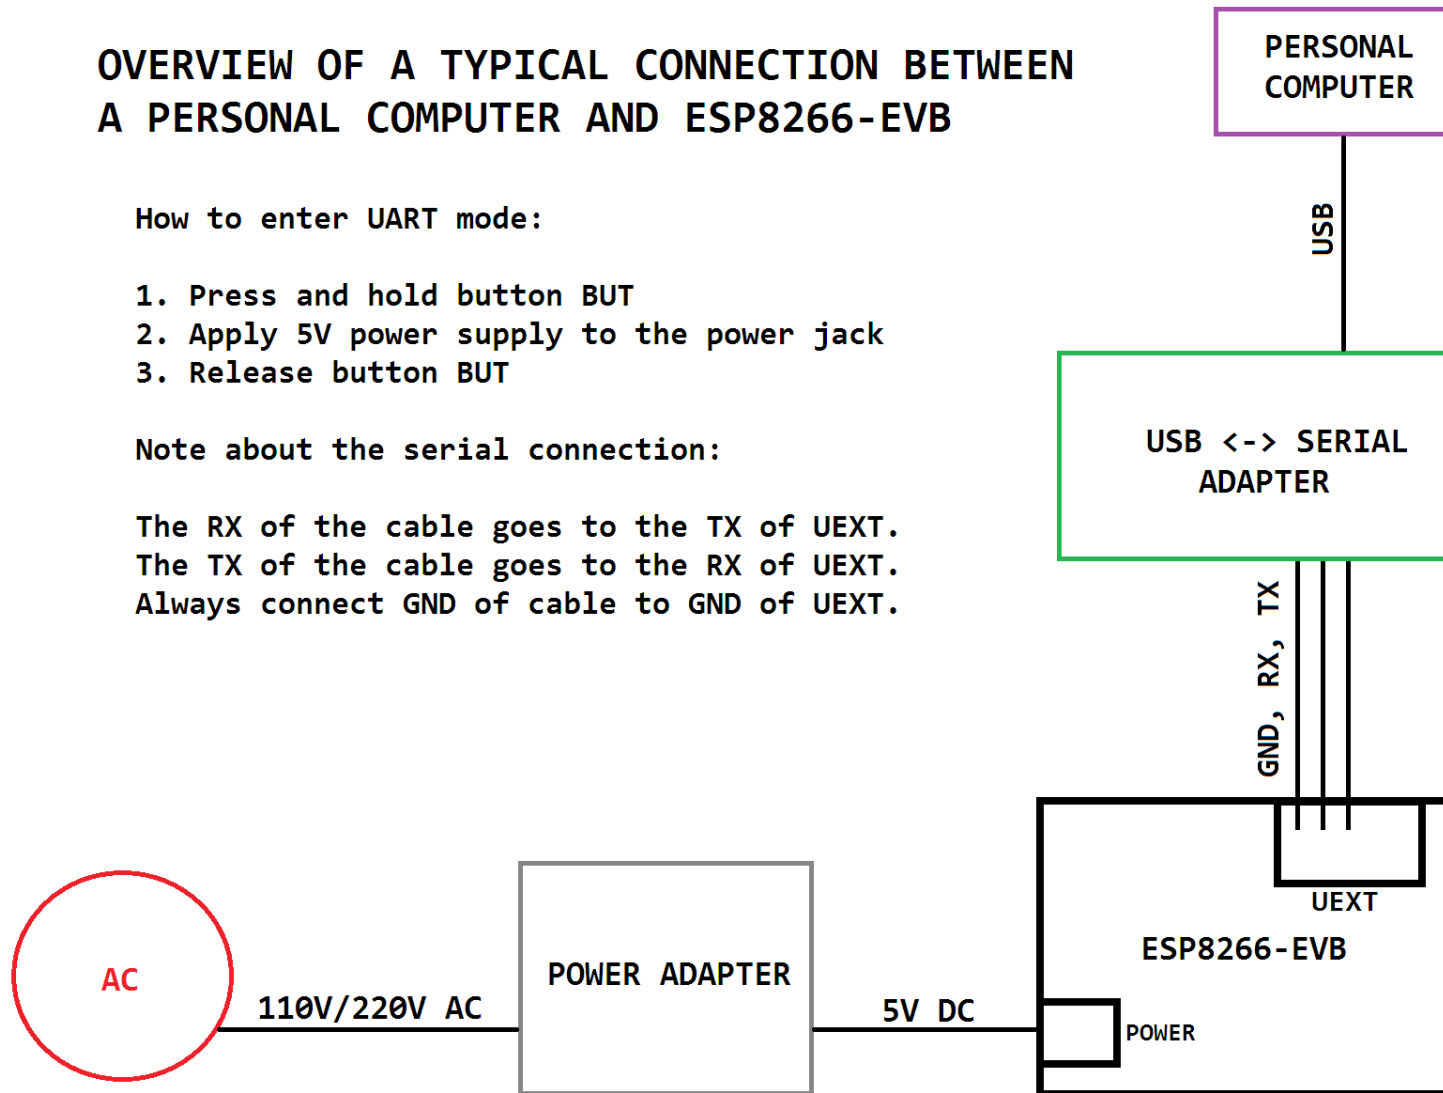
OVERVIEW OF A TYPICAL CONNECTION BETWEEN A PERSONAL COMPUTER AND ESP8266-EVB

PERSONAL COMPUTER

How to enter UART mode:

1. Press and hold button BUT
2. Apply 5V power supply to the power jack
3. Release button BUT

Note about the serial connection:

The RX of the cable goes to the TX of UEXT.
The TX of the cable goes to the RX of UEXT.
Always connect GND of cable to GND of UEXT.

USB

USB <-> SERIAL ADAPTER

GND, RX, TX

UEXT

ESP8266-EVB

AC

110V/220V AC

POWER ADAPTER

5V DC

POWER